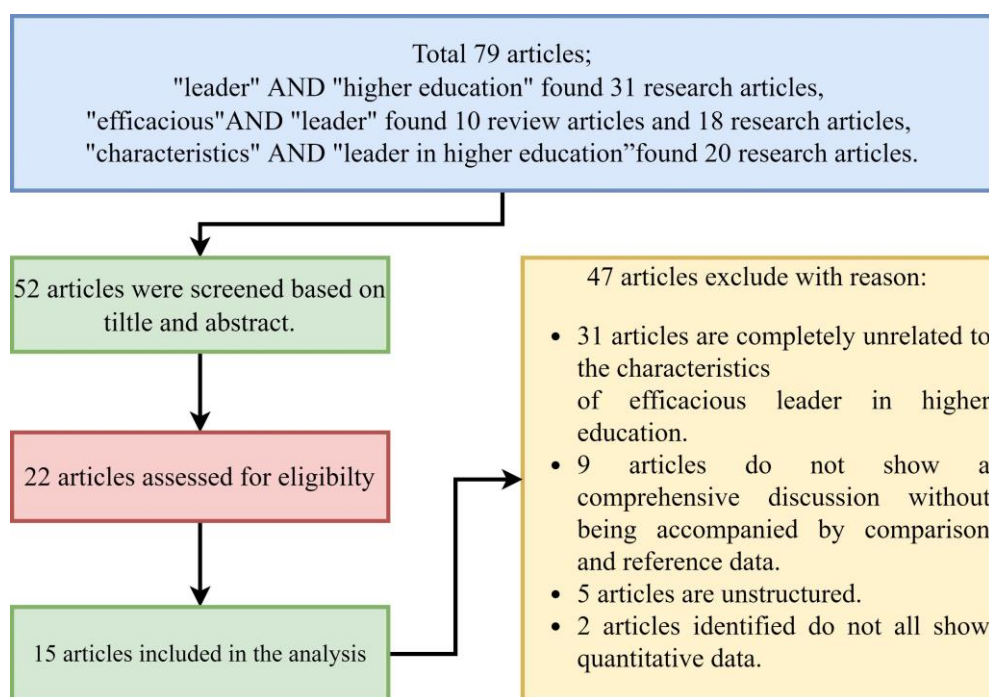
Total 79 articles;
"leader" AND "higher education" found 31 research articles,
"efficacious"AND "leader" found 10 review articles and 18 research articles,
"characteristics" AND "leader in higher education"found 20 research articles.

52 articles were screened based on tiltle and abstract.

22 articles assessed for eligibilty

15 articles included in the analysis

47 articles exclude with reason:

- 31 articles are completely unrelated to the characteristics of efficacious leader in higher education.
- 9 articles do not show a comprehensive discussion without being accompanied by comparison and reference data.
- 5 articles are unstructured.
- 2 articles identified do not all show quantitative data.